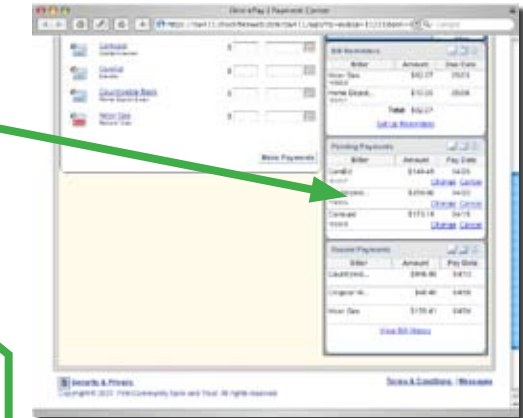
Third ePay 2 Payment Center

Comcast

Capital

Countrywide Bank

Nicor Gas

Move Payments

Bill Reminders

| Biller | Amount | Due Date |
|---|---|---|
| Nicor Gas | $42.77 | 05/03 |
| Home Depot | $10.00 | 05/08 |

Total: $52.77

Set up Reminders

Pending Payments

| Biller | Amount | Pay Date |
|---|---|---|
| GenBill | $144.49 | 04/25 |
| Change Cancel | | |
| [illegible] | $210.00 | 04/22 |
| Change Cancel | | |
| Comcast | $173.14 | 04/15 |
| Change Cancel | | |

Recent Payments

| Biller | Amount | Pay Date |
|---|---|---|
| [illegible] | $848.90 | 04/13 |
| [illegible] | $48.90 | 04/09 |
| Nicor Gas | $170.41 | 04/04 |

View Bill History

Security & Privacy

Copyright © 2007 Fifth Community Bank and Trust. All rights reserved.

Terms & Conditions | Messages